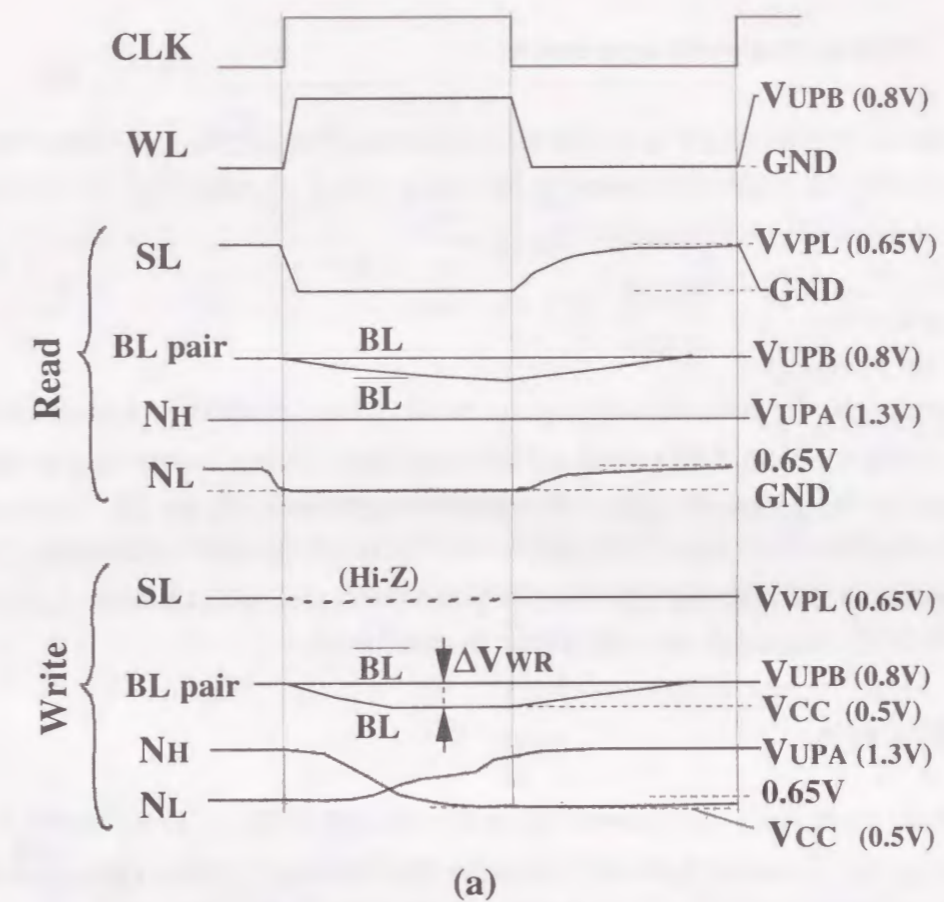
CLK

WL

$V_{UPB}$ (0.8V)

GND

Read

SL

$V_{VPL}$ (0.65V)

GND

BL pair

BL

$V_{UPB}$ (0.8V)

$\overline{BL}$

$N_H$

$V_{UPA}$ (1.3V)

$N_L$

0.65V

GND

Write

SL

(Hi-Z)

$V_{VPL}$ (0.65V)

$\overline{BL}$

$\Delta V_{WR}$

BL pair

$V_{UPB}$ (0.8V)

$V_{CC}$ (0.5V)

BL

$N_H$

$V_{UPA}$ (1.3V)

$N_L$

0.65V

$V_{CC}$ (0.5V)

(a)